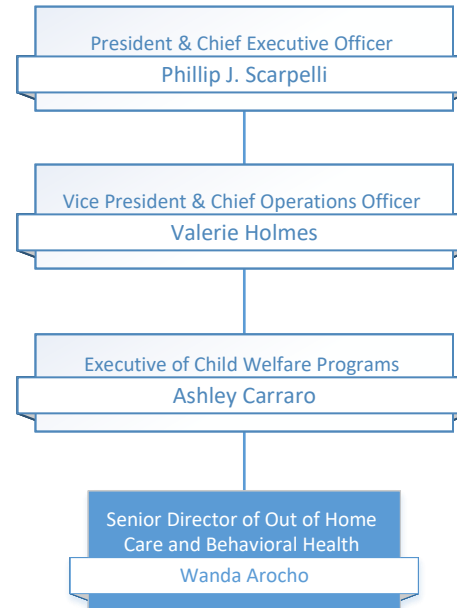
President & Chief Executive Officer
Phillip J. Scarpelli

Vice President & Chief Operations Officer
Valerie Holmes

Executive of Child Welfare Programs
Ashley Carraro

Senior Director of Out of Home Care and Behavioral Health
Wanda Arocho